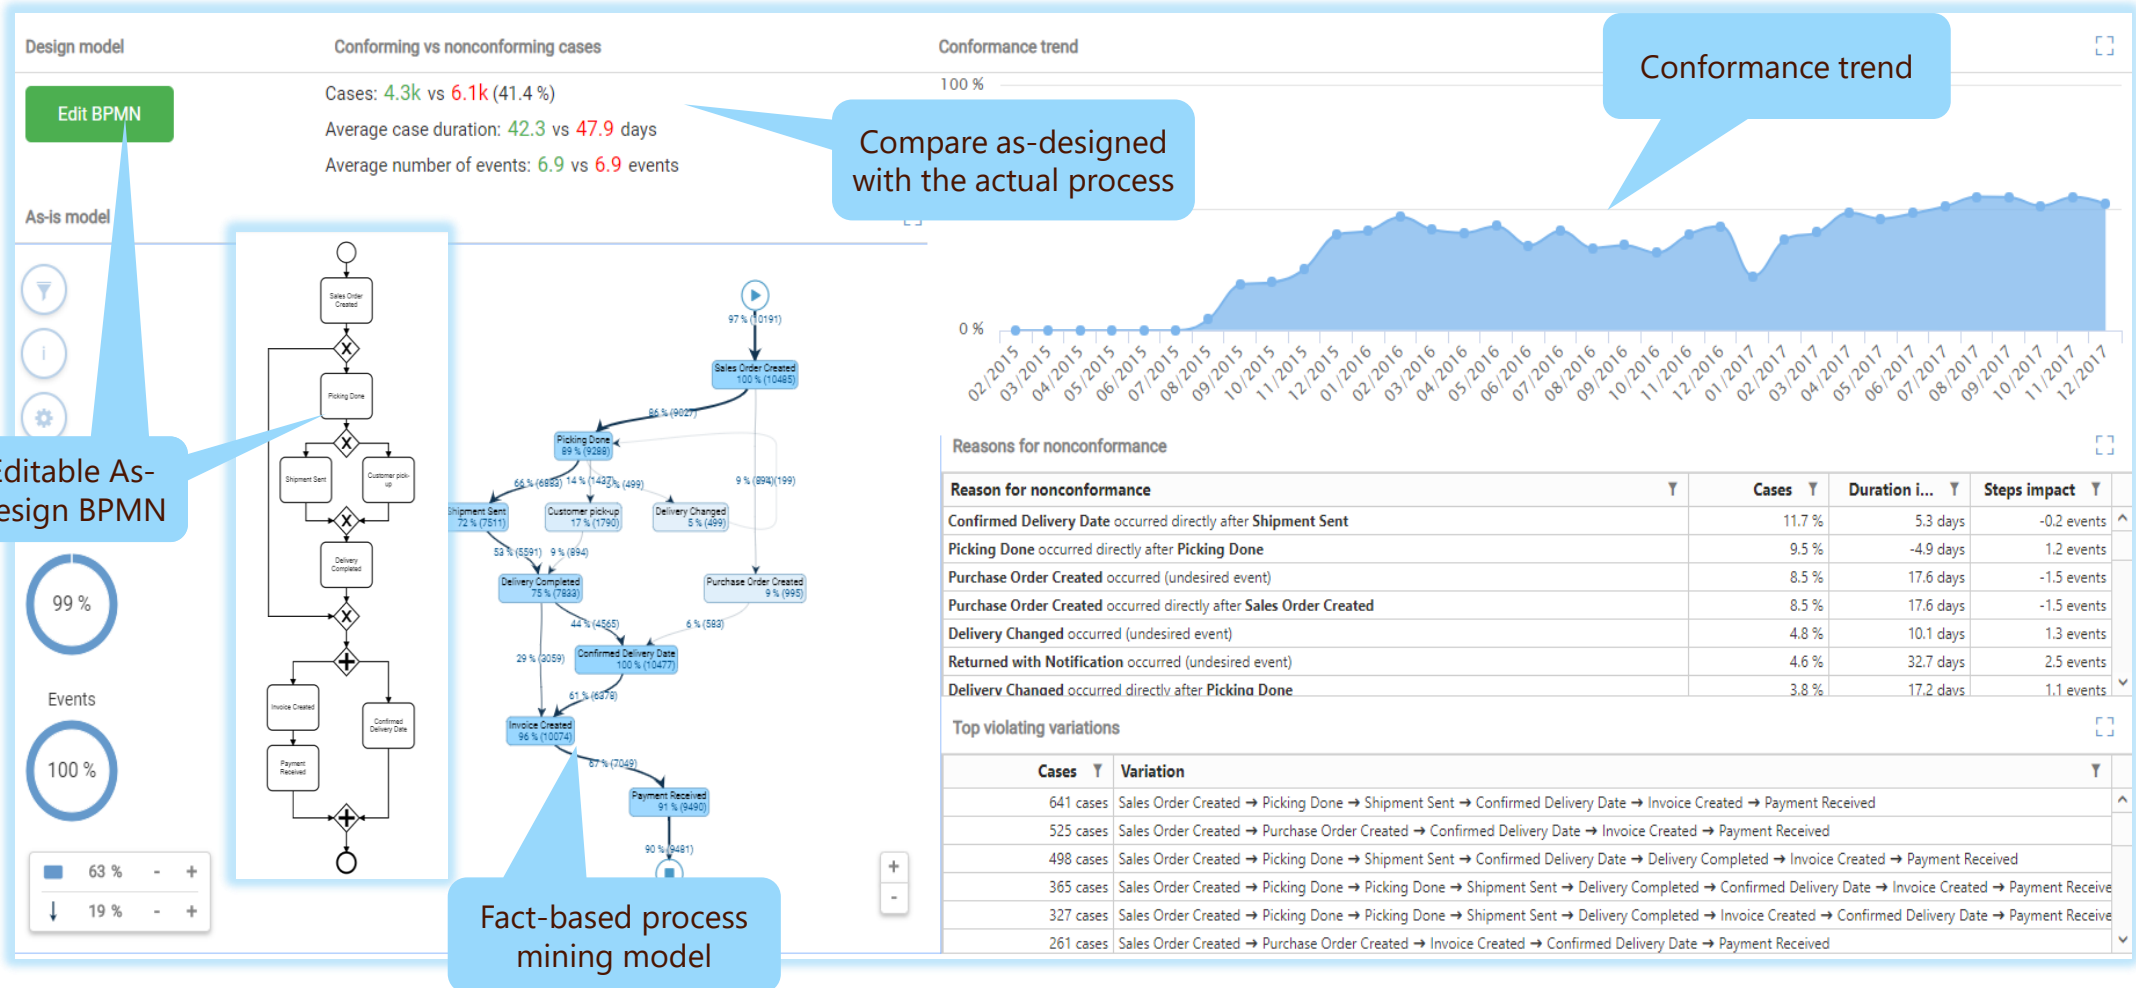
Design model

Conforming vs nonconforming cases

Conformance trend

Conformance trend

Edit BPMN

Cases: 4.3k vs 6.1k (41.4 %)

Average case duration: 42.3 vs 47.9 days

Average number of events: 6.9 vs 6.9 events

Compare as-designed with the actual process

As-is model

Editable As-design BPMN

100 %

0 %

02/2015 03/2015 04/2015 05/2015 06/2015 07/2015 08/2015 09/2015 10/2015 11/2015 12/2015 01/2016 02/2016 03/2016 04/2016 05/2016 06/2016 07/2016 08/2016 09/2016 10/2016 11/2016 12/2016 01/2017 02/2017 03/2017 04/2017 05/2017 06/2017 07/2017 08/2017 09/2017 10/2017 11/2017 12/2017

Sales Order Created

Picking Done

Shipment Sent

Customer pick-up

Delivery Completed

Invoice Created

Payment Received

Confirmed Delivery Date

97 % (10191)

Sales Order Created 100 % (10485)

86 % (9027)

Picking Done 89 % (9289)

66 % (6893) 14 % (1437) 5 % (499)

9 % (894)(199)

Shipment Sent 72 % (7511)

Customer pick-up 17 % (1790)

Delivery Changed 5 % (499)

53 % (5591) 9 % (894)

Delivery Completed 75 % (7833)

Purchase Order Created 9 % (995)

44 % (4565)

6 % (583)

29 % (3059)

Confirmed Delivery Date 100 % (10477)

61 % (6379)

Invoice Created 96 % (10074)

87 % (7049)

Payment Received 91 % (9490)

90 % (9481)

99 %

Events

100 %

63 % - +

19 % - +

Reasons for nonconformance

| Reason for nonconformance | Cases | Duration i... | Steps impact |
|---|---|---|---|
| Confirmed Delivery Date occurred directly after Shipment Sent | 11.7 % | 5.3 days | -0.2 events |
| Picking Done occurred directly after Picking Done | 9.5 % | -4.9 days | 1.2 events |
| Purchase Order Created occurred (undesired event) | 8.5 % | 17.6 days | -1.5 events |
| Purchase Order Created occurred directly after Sales Order Created | 8.5 % | 17.6 days | -1.5 events |
| Delivery Changed occurred (undesired event) | 4.8 % | 10.1 days | 1.3 events |
| Returned with Notification occurred (undesired event) | 4.6 % | 32.7 days | 2.5 events |
| Delivery Changed occurred directly after Picking Done | 3.8 % | 17.2 days | 1.1 events |

Top violating variations

| Cases | Variation |
|---|---|
| 641 cases | Sales Order Created → Picking Done → Shipment Sent → Confirmed Delivery Date → Invoice Created → Payment Received |
| 525 cases | Sales Order Created → Purchase Order Created → Confirmed Delivery Date → Invoice Created → Payment Received |
| 498 cases | Sales Order Created → Picking Done → Shipment Sent → Confirmed Delivery Date → Delivery Completed → Invoice Created → Payment Received |
| 365 cases | Sales Order Created → Picking Done → Picking Done → Shipment Sent → Delivery Completed → Confirmed Delivery Date → Invoice Created → Payment Receive |
| 327 cases | Sales Order Created → Picking Done → Picking Done → Shipment Sent → Delivery Completed → Invoice Created → Confirmed Delivery Date → Payment Receive |
| 261 cases | Sales Order Created → Purchase Order Created → Invoice Created → Confirmed Delivery Date → Payment Received |

Fact-based process mining model